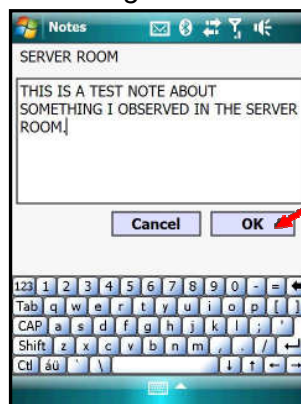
Notes

SERVER ROOM

THIS IS A TEST NOTE ABOUT SOMETHING I OBSERVED IN THE SERVER ROOM.

Cancel
OK

123 1 2 3 4 5 6 7 8 9 0 - =
Tab q w e r t y u i o p [ ]
CAP a s d f g h j k l ; '
Shift z x c v b n m , . /
Ctl áü ` \